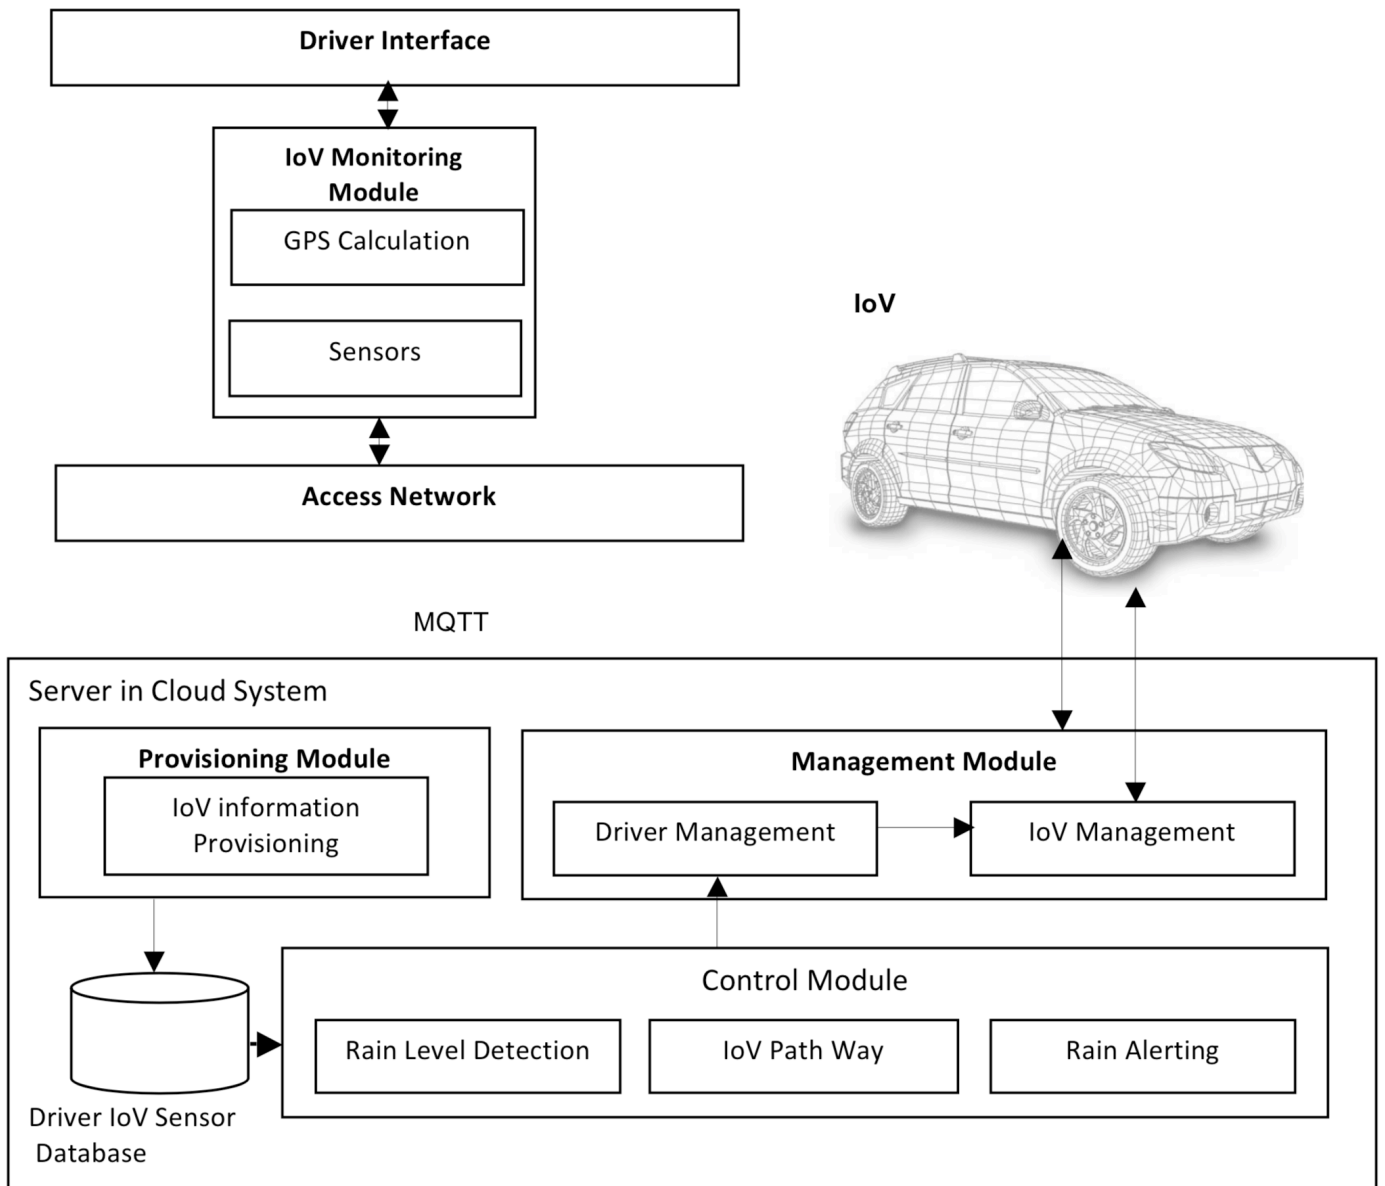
Driver Interface

IoV Monitoring Module

GPS Calculation

Sensors

Access Network

IoV

MQTT

Server in Cloud System

Provisioning Module

IoV information Provisioning

Management Module

Driver Management

IoV Management

Control Module

Rain Level Detection

IoV Path Way

Rain Alerting

Driver IoV Sensor Database